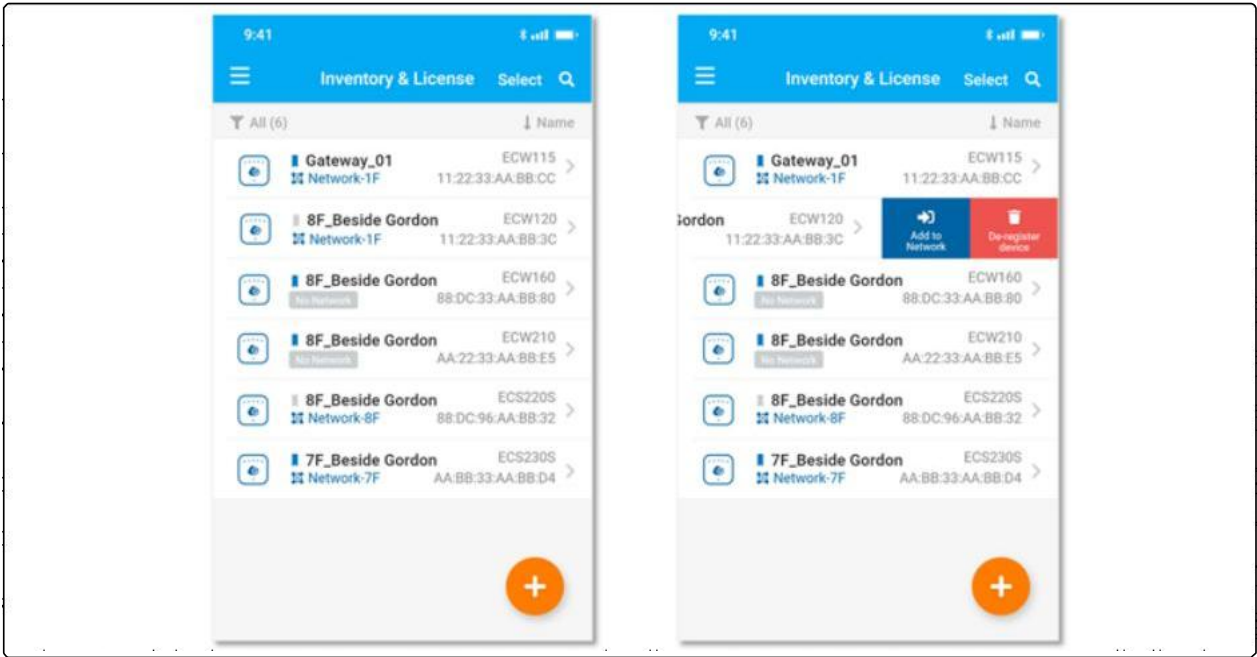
9:41

Inventory & License Select

All (6) Name

Gateway_01 ECW115
Network-1F 11:22:33:AA:BB:CC

8F_Beside Gordon ECW120
Network-1F 11:22:33:AA:BB:3C

8F_Beside Gordon ECW160
No Network 88:DC:33:AA:BB:80

8F_Beside Gordon ECW210
No Network AA:22:33:AA:BB:E5

8F_Beside Gordon ECS220S
Network-8F 88:DC:96:AA:BB:32

7F_Beside Gordon ECS230S
Network-7F AA:BB:33:AA:BB:D4

+

9:41

Inventory & License Select

All (6) Name

Gateway_01 ECW115
Network-1F 11:22:33:AA:BB:CC

Gordon ECW120
11:22:33:AA:BB:3C

Add to Network

De-register device

8F_Beside Gordon ECW160
No Network 88:DC:33:AA:BB:80

8F_Beside Gordon ECW210
No Network AA:22:33:AA:BB:E5

8F_Beside Gordon ECS220S
Network-8F 88:DC:96:AA:BB:32

7F_Beside Gordon ECS230S
Network-7F AA:BB:33:AA:BB:D4

+